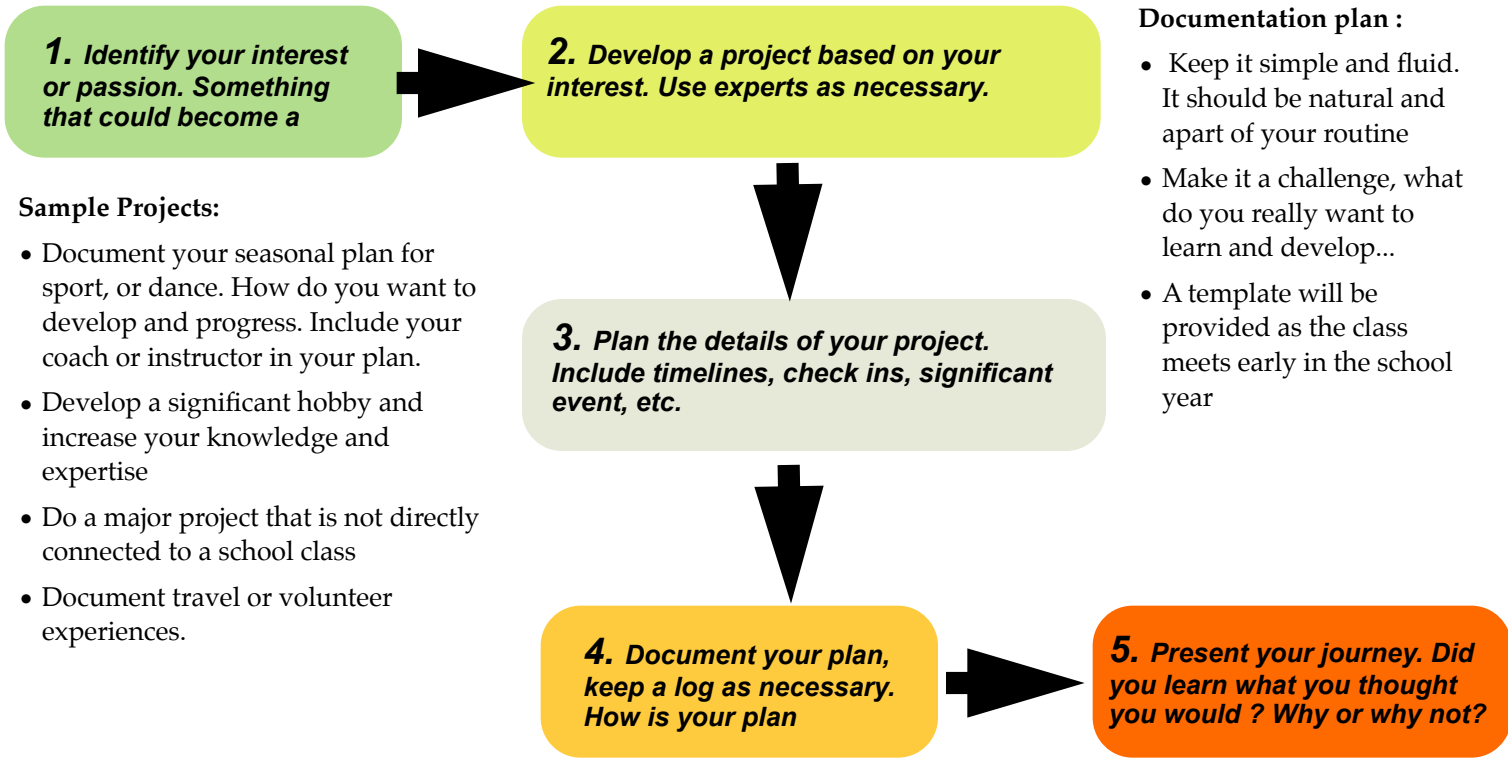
1. Identify your interest or passion. Something that could become a

2. Develop a project based on your interest. Use experts as necessary.

Documentation plan :

- Keep it simple and fluid. It should be natural and apart of your routine
- Make it a challenge, what do you really want to learn and develop...
- A template will be provided as the class meets early in the school year

Sample Projects:

- Document your seasonal plan for sport, or dance. How do you want to develop and progress. Include your coach or instructor in your plan.
- Develop a significant hobby and increase your knowledge and expertise
- Do a major project that is not directly connected to a school class
- Document travel or volunteer experiences.

3. Plan the details of your project. Include timelines, check ins, significant event, etc.

4. Document your plan, keep a log as necessary. How is your plan

5. Present your journey. Did you learn what you thought you would ? Why or why not?